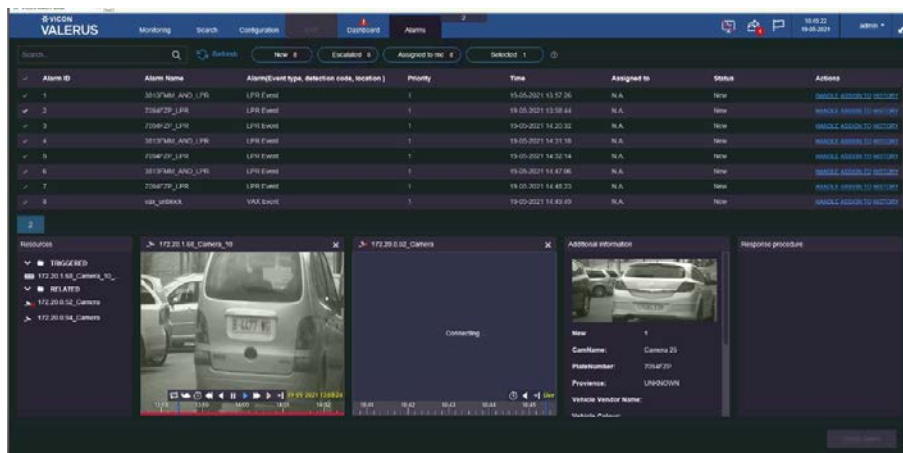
VICON
VALERUS

Monitoring Search Configuration Dashboard Alarms 2

10:05:22
19-05-2021
admin

Search... Refresh New 8 Escalated 0 Assigned to me 0 Selected 1

| | Alarm ID | Alarm Name | Alarm(Event type, detection code, location) | Priority | Time | Assigned to | Status | Actions |
|---|---|---|---|---|---|---|---|---|
| ✓ | 1 | 3813FMM_AND_LPR | LPR Event | 1 | 19-05-2021 13:57:26 | N.A. | New | HANDLE ASSIGN TO HISTORY |
| ✓ | 2 | 7094FZP_LPR | LPR Event | 1 | 19-05-2021 13:58:44 | N.A. | New | HANDLE ASSIGN TO HISTORY |
| ✓ | 3 | 7094FZP_LPR | LPR Event | 1 | 19-05-2021 14:20:32 | N.A. | New | HANDLE ASSIGN TO HISTORY |
| ✓ | 4 | 3813FMM_AND_LPR | LPR Event | 1 | 19-05-2021 14:31:18 | N.A. | New | HANDLE ASSIGN TO HISTORY |
| ✓ | 5 | 7094FZP_LPR | LPR Event | 1 | 19-05-2021 14:32:14 | N.A. | New | HANDLE ASSIGN TO HISTORY |
| ✓ | 6 | 3813FMM_AND_LPR | LPR Event | 1 | 19-05-2021 14:47:06 | N.A. | New | HANDLE ASSIGN TO HISTORY |
| ✓ | 7 | 7094FZP_LPR | LPR Event | 1 | 19-05-2021 14:45:23 | N.A. | New | HANDLE ASSIGN TO HISTORY |
| ✓ | 8 | vax_unblock | VAX Event | 1 | 19-05-2021 14:43:49 | N.A. | New | HANDLE ASSIGN TO HISTORY |

2

Resources
TRIGGERED
172.20.1.68_Camera_10_
RELATED
172.20.0.52_Camera
172.20.0.54_Camera

172.20.1.68_Camera_10
19-05-2021 13:58:24

172.20.0.52_Camera
Connecting
Live

Additional information
New 1
CamName: Camera 25
PlateNumber: 7094FZP
Province: UNKNOWN
Vehicle Vendor Name:
Vehicle Colour:

Response procedure